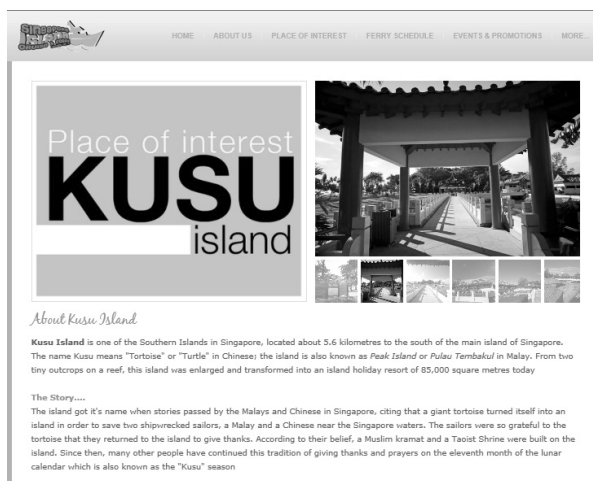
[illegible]

HOME ABOUT US PLACE OF INTEREST FERRY SCHEDULE EVENTS & PROMOTIONS MORE...

Place of interest
KUSU
island

About Kusu Island

**Kusu Island** is one of the Southern Islands in Singapore, located about 5.6 kilometres to the south of the main island of Singapore. The name Kusu means "Tortoise" or "Turtle" in Chinese; the island is also known as *Peak Island* or *Pulau Tembakul* in Malay. From two tiny outcrops on a reef, this island was enlarged and transformed into an island holiday resort of 85,000 square metres today

The Story....
The island got it's name when stories passed by the Malays and Chinese in Singapore, citing that a giant tortoise turned itself into an island in order to save two shipwrecked sailors, a Malay and a Chinese near the Singapore waters. The sailors were so grateful to the tortoise that they returned to the island to give thanks. According to their belief, a Muslim kramat and a Taoist Shrine were built on the island. Since then, many other people have continued this tradition of giving thanks and prayers on the eleventh month of the lunar calendar which is also known as the "Kusu" season